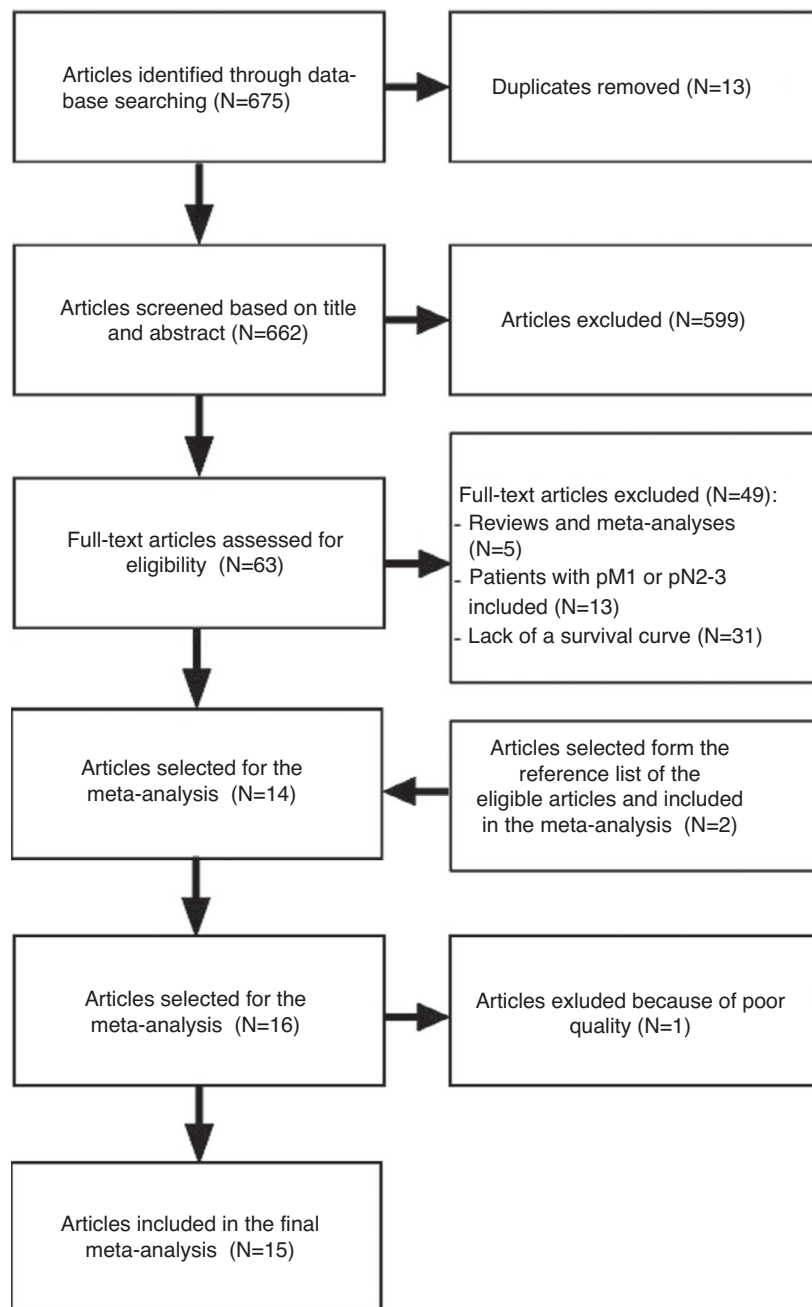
Articles identified through database searching (N=675)

Duplicates removed (N=13)

Articles screened based on title and abstract (N=662)

Articles excluded (N=599)

Full-text articles assessed for eligibility (N=63)

Full-text articles excluded (N=49):
- Reviews and meta-analyses (N=5)
- Patients with pM1 or pN2-3 included (N=13)
- Lack of a survival curve (N=31)

Articles selected for the meta-analysis (N=14)

Articles selected form the reference list of the eligible articles and included in the meta-analysis (N=2)

Articles selected for the meta-analysis (N=16)

Articles exluded because of poor quality (N=1)

Articles included in the final meta-analysis (N=15)